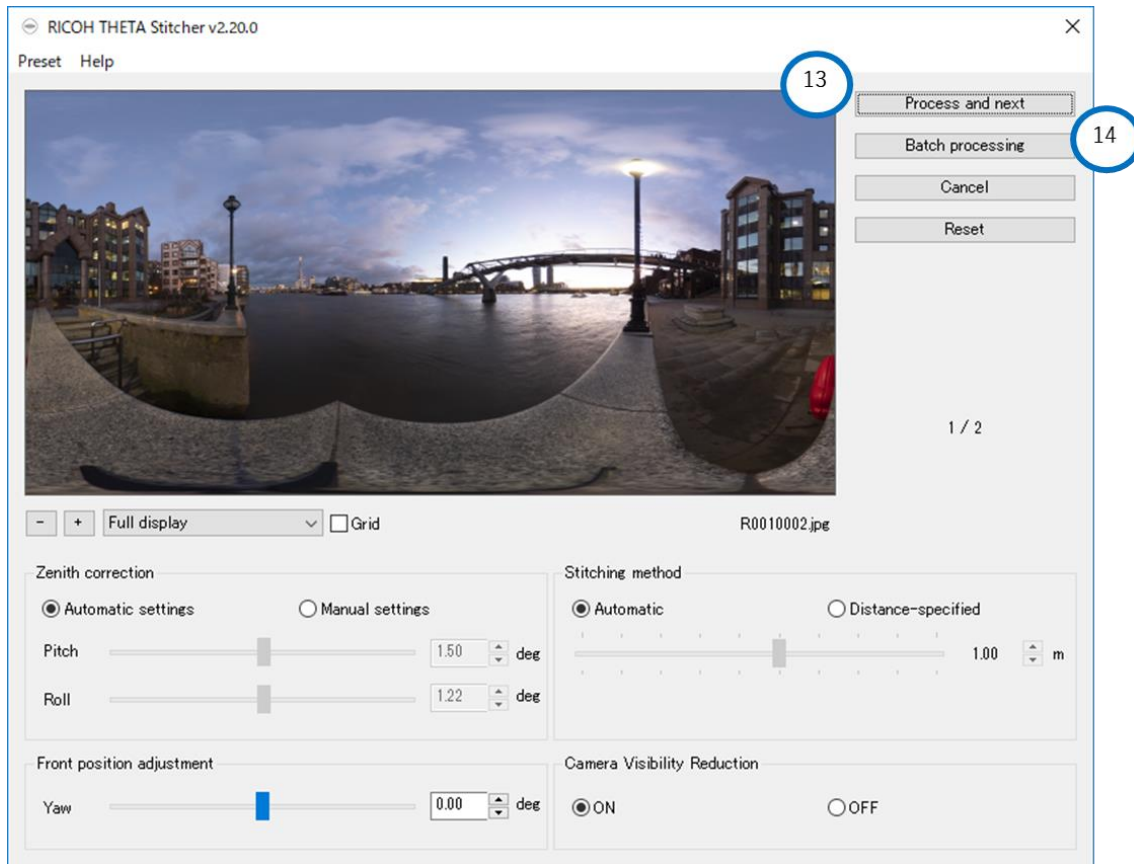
RICOH THETA Stitcher v2.20.0

Preset Help

13

Process and next

14

Batch processing

Cancel

Reset

1 / 2

- + Full display Grid

R0010002.jpg

Zenith correction

Automatic settings Manual settings

Pitch 1.50 deg

Roll 1.22 deg

Stitching method

Automatic Distance-specified

1.00 m

Front position adjustment

Yaw 0.00 deg

Camera Visibility Reduction

ON OFF